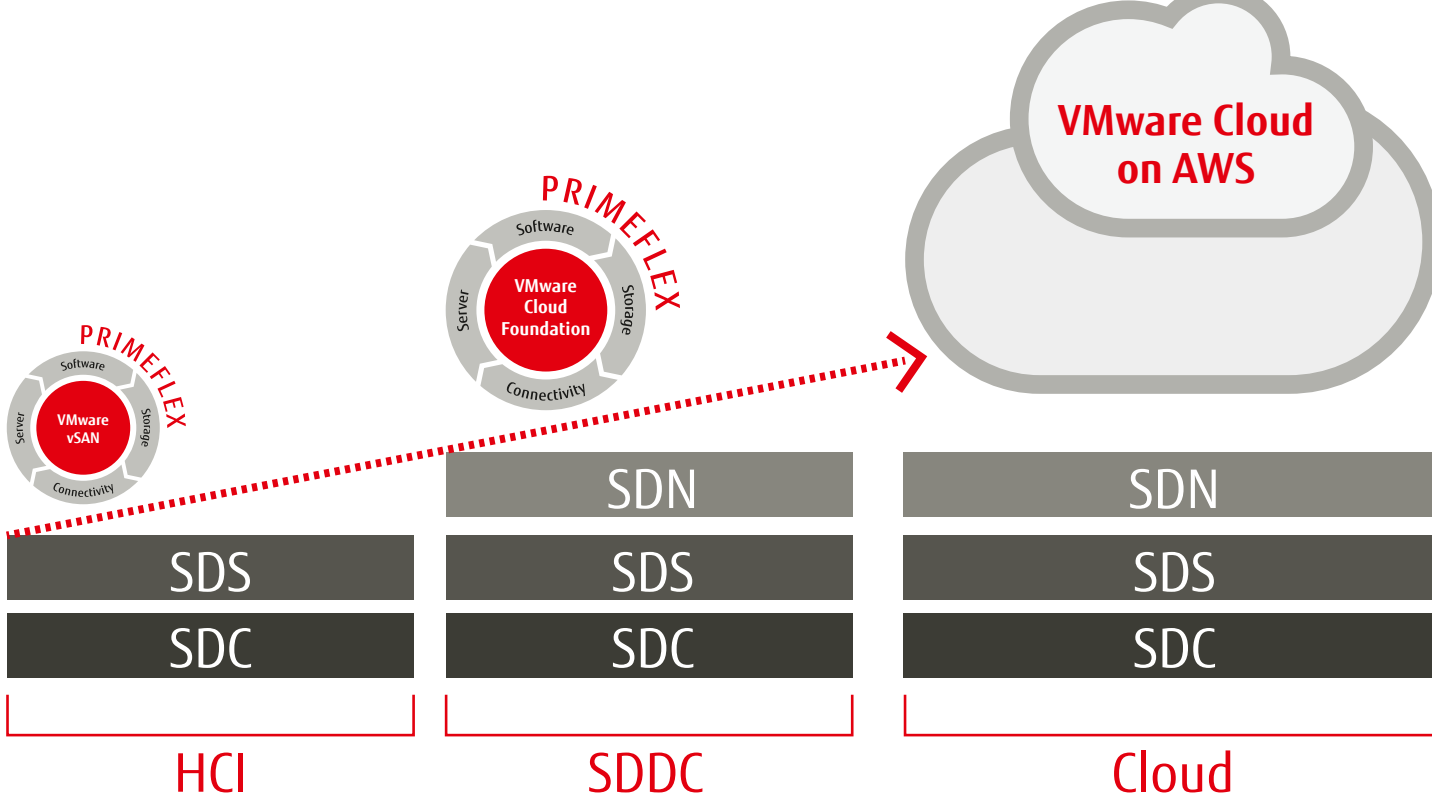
VMware Cloud on AWS

PRIMEFLEX
Software
Storage
Connectivity
Server
VMware Cloud Foundation

PRIMEFLEX
Software
Storage
Connectivity
Server
VMware vSAN

SDS
SDC
HCI

SDN
SDS
SDC
SDDC

SDN
SDS
SDC
Cloud